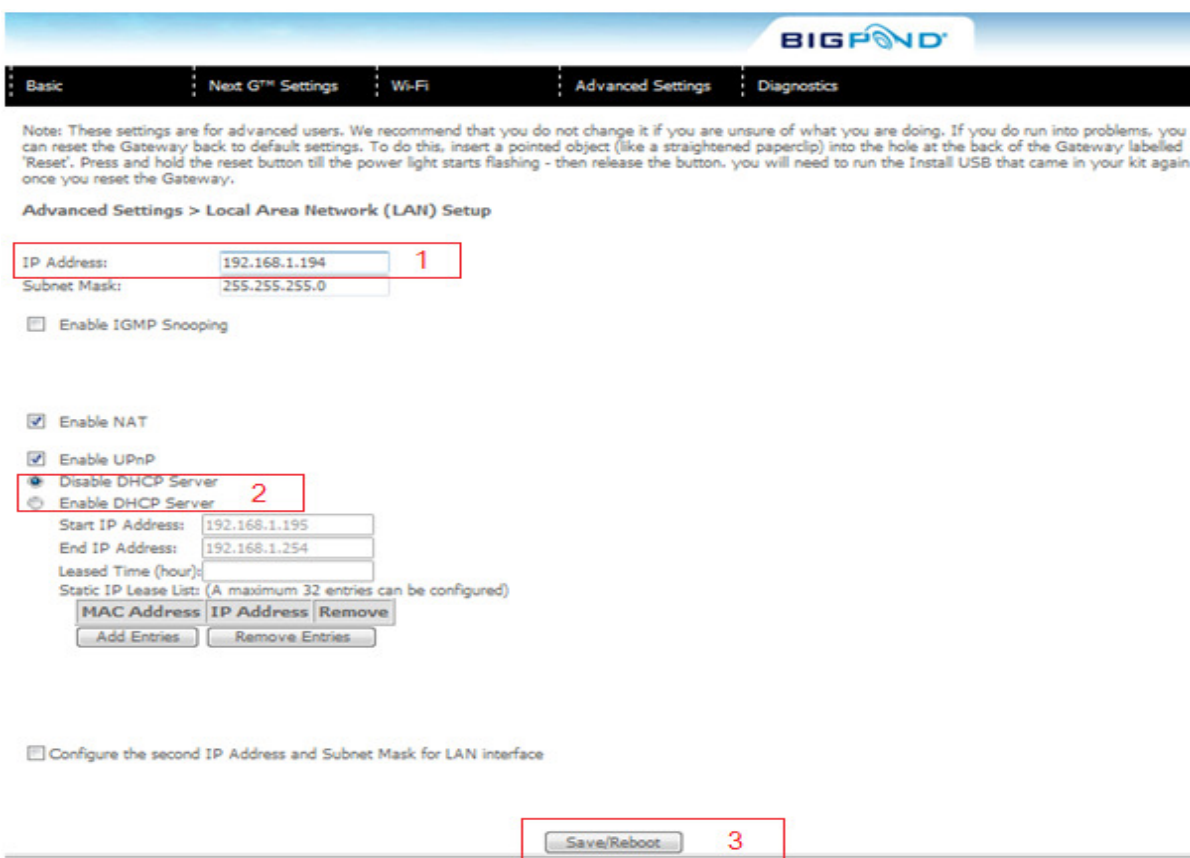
BIGPOND

Basic | Next G™ Settings | Wi-Fi | Advanced Settings | Diagnostics

Note: These settings are for advanced users. We recommend that you do not change it if you are unsure of what you are doing. If you do run into problems, you can reset the Gateway back to default settings. To do this, insert a pointed object (like a straightened paperclip) into the hole at the back of the Gateway labelled 'Reset'. Press and hold the reset button till the power light starts flashing - then release the button. you will need to run the Install USB that came in your kit again once you reset the Gateway.

Advanced Settings > Local Area Network (LAN) Setup

IP Address: 192.168.1.194 1
Subnet Mask: 255.255.255.0

Enable IGMP Snooping

Enable NAT

Enable UPnP
Disable DHCP Server 2
Enable DHCP Server
Start IP Address: 192.168.1.195
End IP Address: 192.168.1.254
Leased Time (hour):
Static IP Lease List: (A maximum 32 entries can be configured)

| MAC Address | IP Address | Remove |
|---|---|---|

Add Entries Remove Entries

Configure the second IP Address and Subnet Mask for LAN interface

Save/Reboot 3